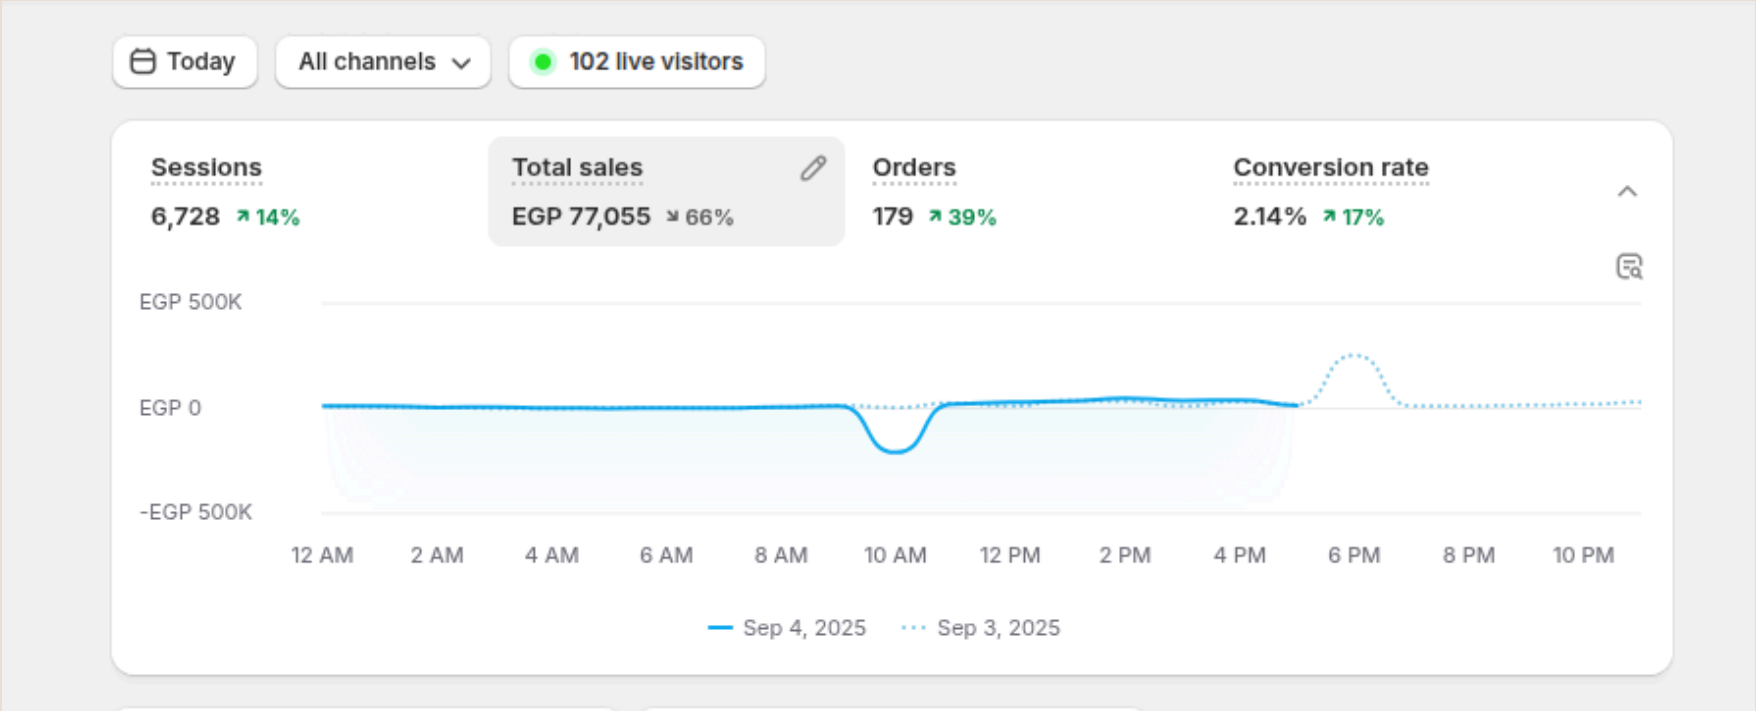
Today
All channels
102 live visitors

Sessions
6,728 ↗ 14%

Total sales
EGP 77,055 ↘ 66%

Orders
179 ↗ 39%

Conversion rate
2.14% ↗ 17%

EGP 500K
EGP 0
-EGP 500K

12 AM
2 AM
4 AM
6 AM
8 AM
10 AM
12 PM
2 PM
4 PM
6 PM
8 PM
10 PM

Sep 4, 2025
Sep 3, 2025